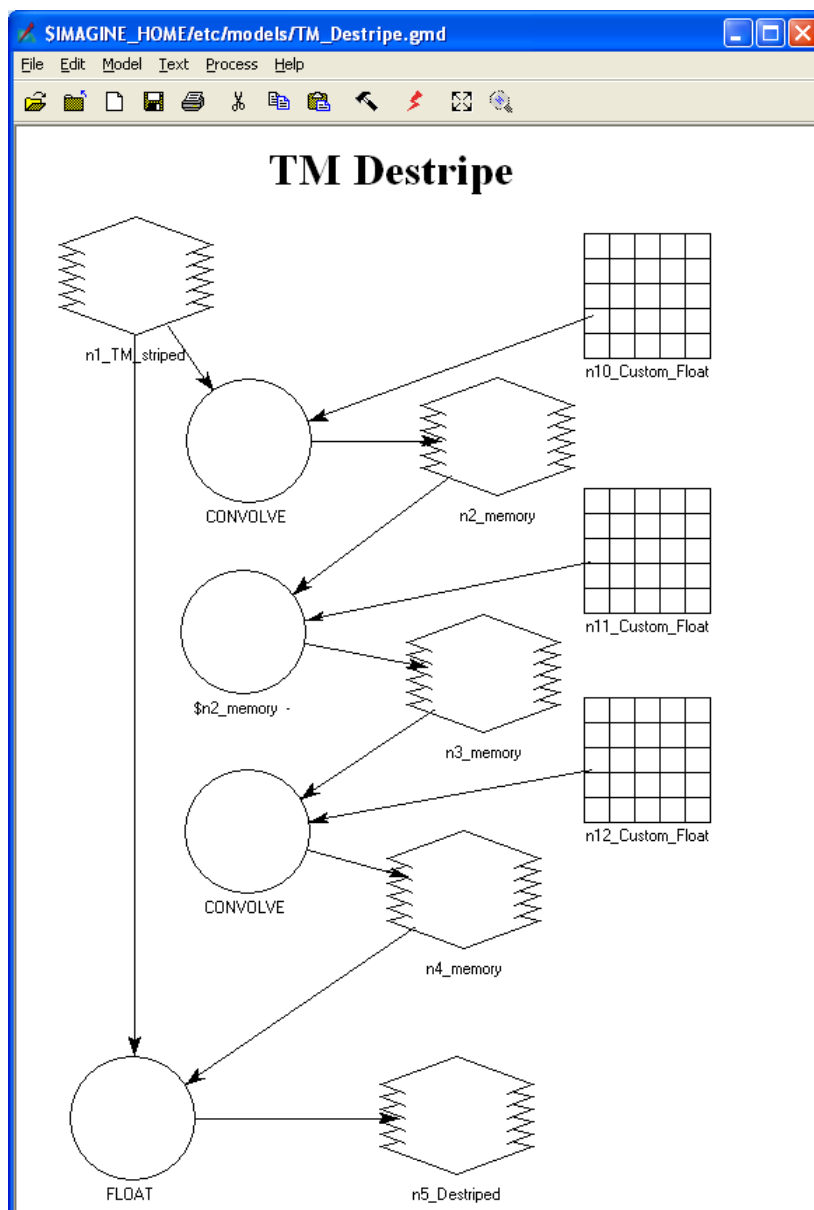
$IMAGINE_HOME/etc/models/TM_Destripe.gmd

File Edit Model Text Process Help

TM Destripe

n1_TM_striped

n10_Custom_Float

CONVOLVE

n2_memory

n11_Custom_Float

$n2_memory -

n3_memory

n12_Custom_Float

CONVOLVE

n4_memory

FLOAT

n5_Destriped